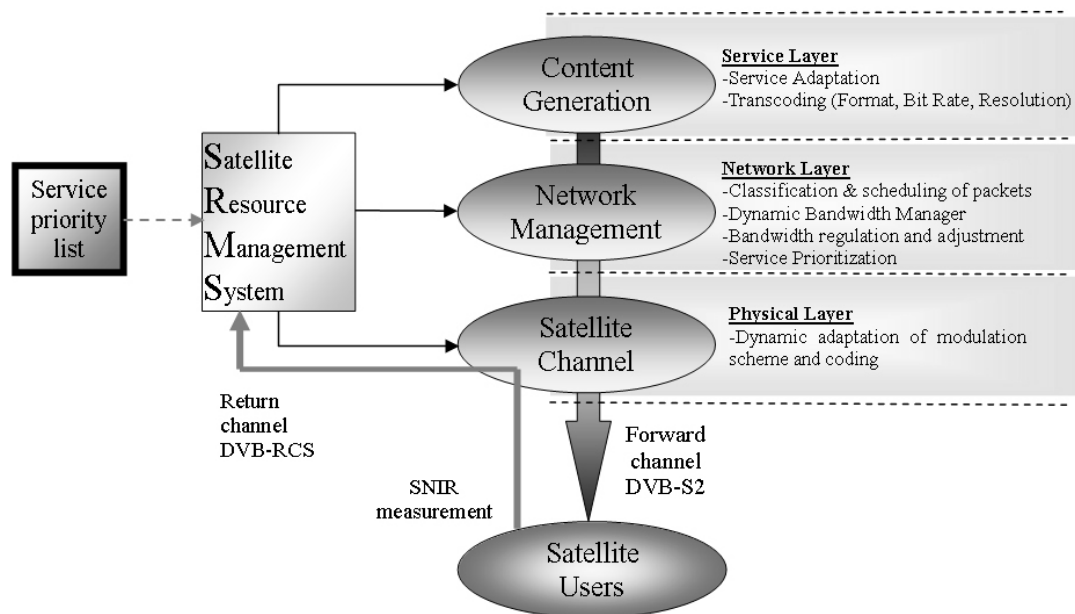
Service priority list

Satellite Resource Management System

Content Generation

Service Layer
-Service Adaptation
-Transcoding (Format, Bit Rate, Resolution)

Network Management

Network Layer
-Classification & scheduling of packets
-Dynamic Bandwidth Manager
-Bandwidth regulation and adjustment
-Service Prioritization

Satellite Channel

Physical Layer
-Dynamic adaptation of modulation scheme and coding

Return channel DVB-RCS

Forward channel DVB-S2

SNIR measurement

Satellite Users